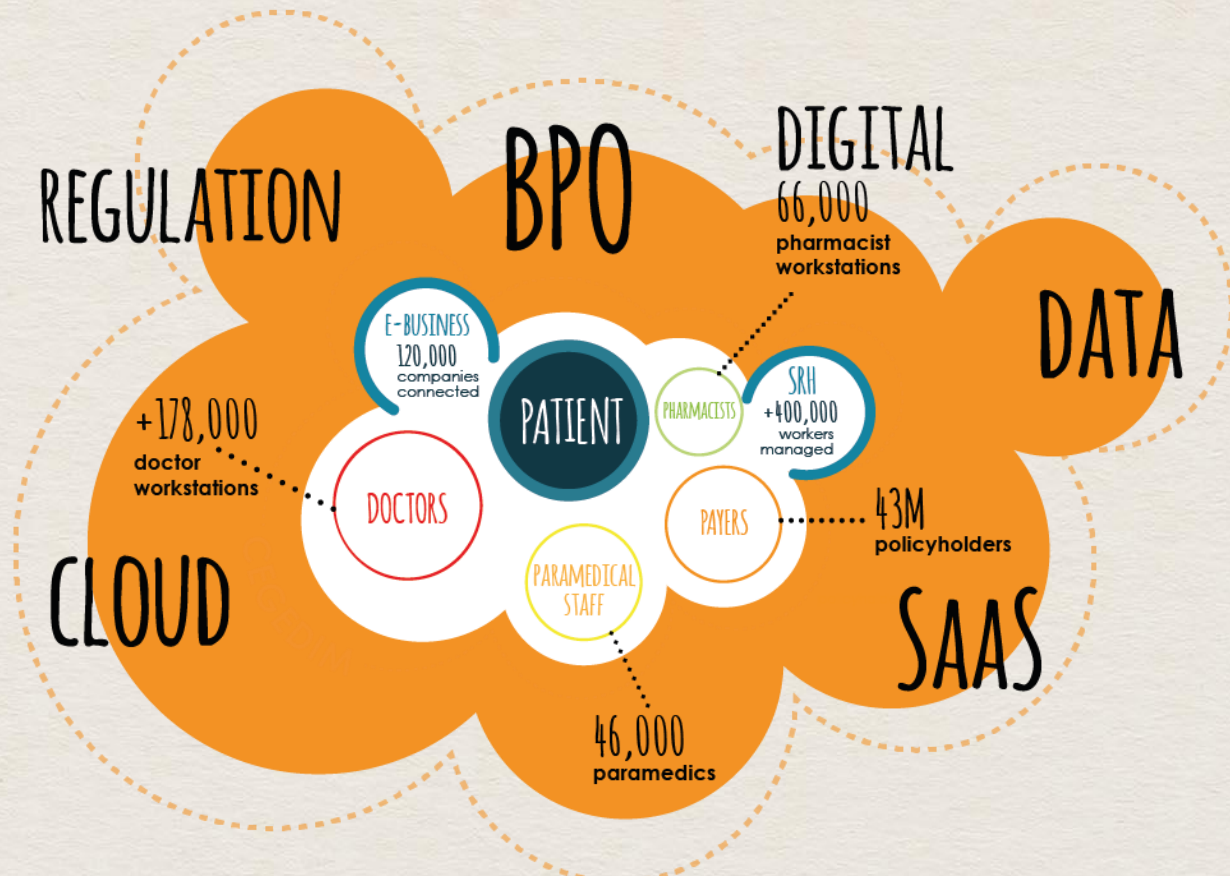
REGULATION

BPO

DIGITAL
66,000
pharmacist workstations

DATA

E-BUSINESS
120,000
companies connected

PATIENT

PHARMACISTS

SRH
+400,000
workers managed

+178,000
doctor workstations

DOCTORS

PAYERS

43M
policyholders

CLOUD

PARAMEDICAL STAFF

SAAS

46,000
paramedics